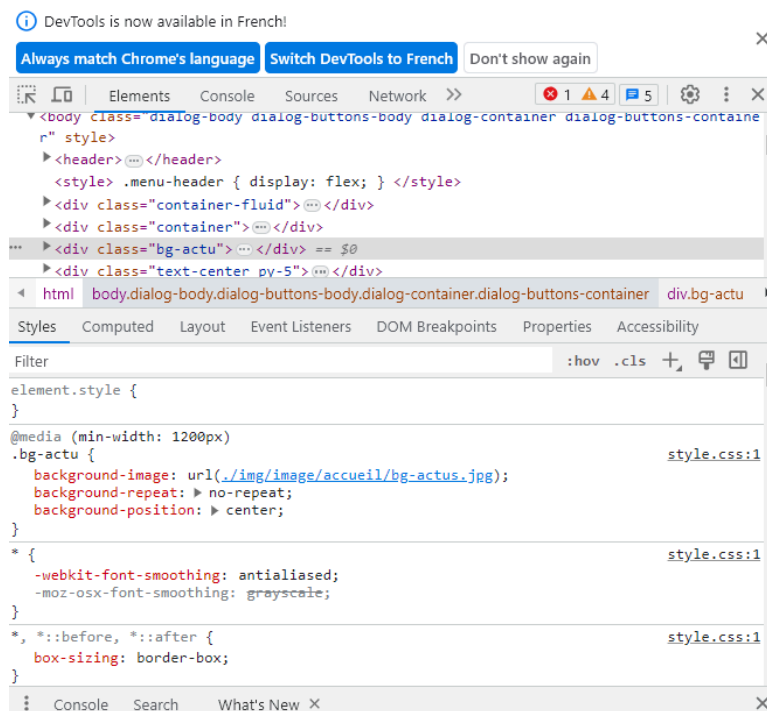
DevTools is now available in French!

Always match Chrome's language | Switch DevTools to French | Don't show again

Elements Console Sources Network » 1 4 5

▼<body class="dialog-body dialog-buttons-body dialog-container dialog-buttons-container" style>
▶<header> ··· </header>
<style> .menu-header { display: flex; } </style>
▶<div class="container-fluid"> ··· </div>
▶<div class="container"> ··· </div>
··· ▶<div class="bg-actu"> ··· </div> == $0
▶<div class="text-center py-5"> ··· </div>

html body.dialog-body.dialog-buttons-body.dialog-container.dialog-buttons-container div.bg-actu

Styles Computed Layout Event Listeners DOM Breakpoints Properties Accessibility

Filter :hov .cls

element.style {
}

@media (min-width: 1200px)
.bg-actu { style.css:1
background-image: url(./img/image/accueil/bg-actus.jpg);
background-repeat: ▶ no-repeat;
background-position: ▶ center;
}

* { style.css:1
-webkit-font-smoothing: antialiased;
-moz-osx-font-smoothing: grayscale;
}

*, *::before, *::after { style.css:1
box-sizing: border-box;
}

Console Search What's New ×